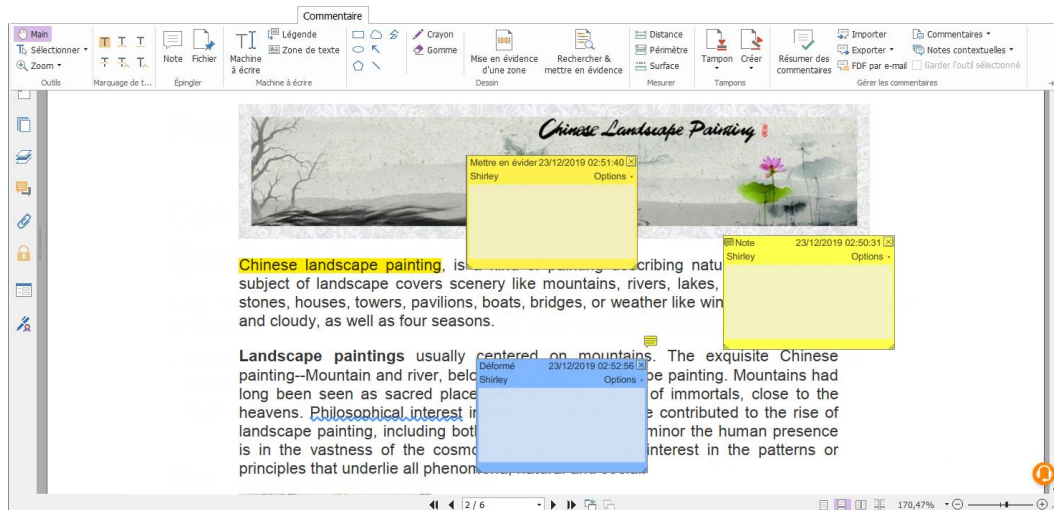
Commentaire

Main
Sélectionner
Zoom
Outils

Marquage de t...

Note
Fichier
Épingler

Machine à écrire
Légende
Zone de texte
Machine à écrire

Crayon
Gomme
Mise en évidence d'une zone
Rechercher & mettre en évidence
Dessin

Distance
Périmètre
Surface
Mesurer

Tampon
Créer
Tampons

Résumer des commentaires
Importer
Exporter
FDF par e-mail
Commentaires
Notes contextuelles
Garder l'outil sélectionné
Gérer les commentaires

Chinese Landscape Painting

Mettre en évidei 23/12/2019 02:51:40
Shirley
Options

Note 23/12/2019 02:50:31
Shirley
Options

Chinese landscape painting, is a kind of painting describing natu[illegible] subject of landscape covers scenery like mountains, rivers, lakes, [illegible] stones, houses, towers, pavilions, boats, bridges, or weather like win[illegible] and cloudy, as well as four seasons.

Landscape paintings usually centered on mountains. The exquisite Chinese painting--Mountain and river, belo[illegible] pe painting. Mountains had long been seen as sacred place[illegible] of immortals, close to the heavens. Philosophical interest i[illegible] e contributed to the rise of landscape painting, including both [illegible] minor the human presence is in the vastness of the cosmo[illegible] interest in the patterns or principles that underlie all phenom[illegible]

Déformé 23/12/2019 02:52:56
Shirley
Options

2 / 6

170,47%